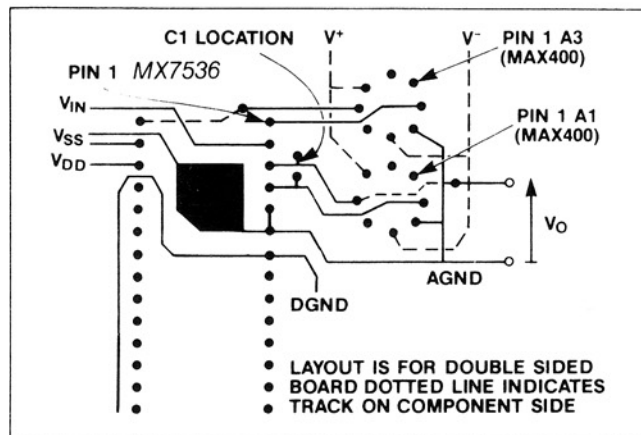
C1 LOCATION

$V^+$

$V^-$

PIN 1 A3 (MAX400)

PIN 1 MX7536

$V_{IN}$

PIN 1 A1 (MAX400)

$V_{SS}$

$V_{DD}$

$V_O$

AGND

DGND

LAYOUT IS FOR DOUBLE SIDED BOARD DOTTED LINE INDICATES TRACK ON COMPONENT SIDE